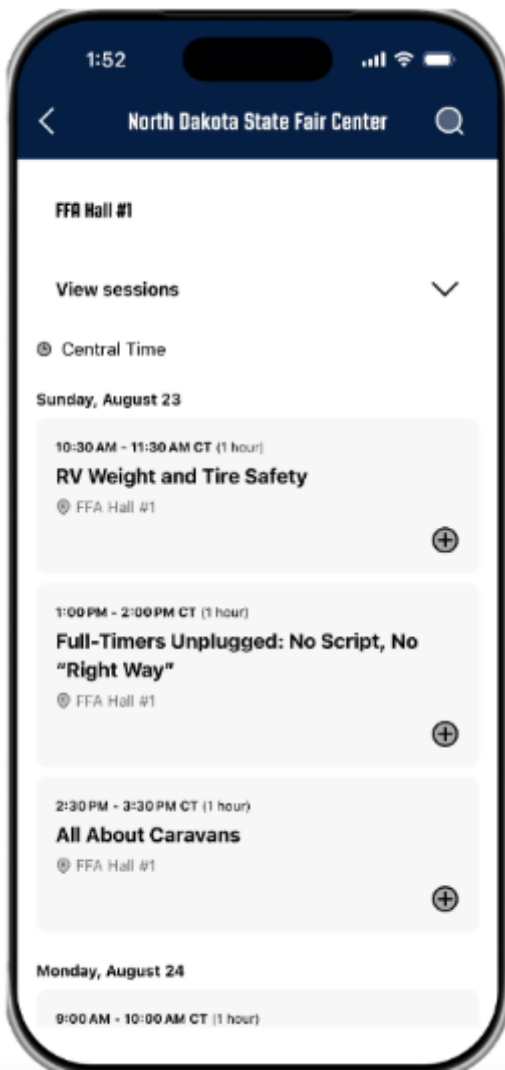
1:52

North Dakota State Fair Center

FFA Hall #1

View sessions

Central Time

Sunday, August 23

10:30 AM - 11:30 AM CT (1 hour)
RV Weight and Tire Safety
FFA Hall #1

1:00 PM - 2:00 PM CT (1 hour)
Full-Timers Unplugged: No Script, No "Right Way"
FFA Hall #1

2:30 PM - 3:30 PM CT (1 hour)
All About Caravans
FFA Hall #1

Monday, August 24

9:00 AM - 10:00 AM CT (1 hour)